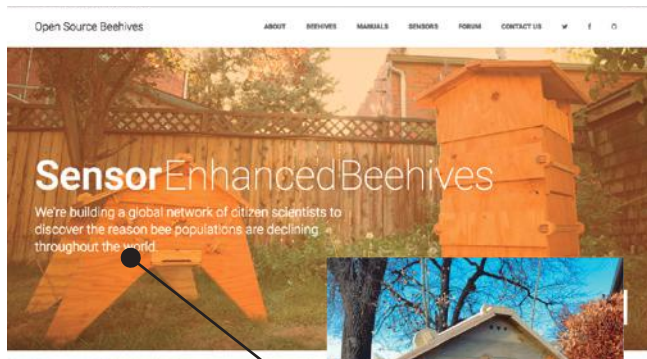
Open Source Beehives

ABOUT BEEHIVES MANUALS SENSORS FORUM CONTACT US

SensorEnhancedBeehives

We're building a global network of citizen scientists to discover the reason bee populations are declining throughout the world.